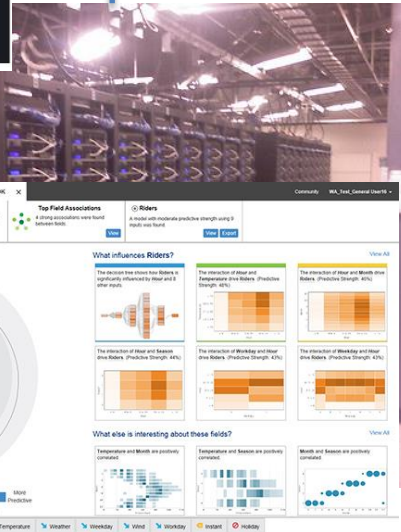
Community WA_Test_General User10

Top Field Associations
4 strong associations were found between fields
View

Riders
A model with moderate predictive strength using 8 inputs was found.
View Export

What influences Riders?
View All

The decision tree shows how Riders is significantly influenced by Hour and 8 other inputs.

The interaction of Hour and Temperature drive Riders. (Predictive Strength: 46%)

The interaction of Hour and Month drive Riders. (Predictive Strength: 45%)

The interaction of Hour and Season drive Riders. (Predictive Strength: 44%)

The interaction of Workday and Hour drive Riders. (Predictive Strength: 43%)

The interaction of Weekday and Hour drive Riders. (Predictive Strength: 43%)

What else is interesting about these fields?
View All

Temperature and Month are positively correlated.

Temperature and Season are positively correlated.

Month and Season are positively correlated.

More Predictive

Temperature Weather Weekday Wind Workday Instant Holiday